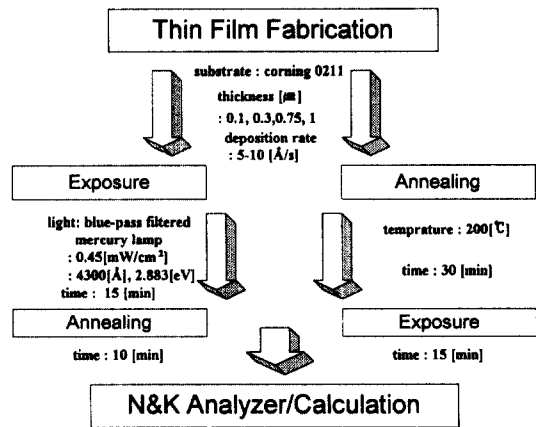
Thin Film Fabrication

substrate : corning 0211

thickness [㎛]

: 0.1, 0.3,0.75, 1

deposition rate

: 5-10 [Å/s]

Exposure

Annealing

light: blue-pass filtered mercury lamp

: 0.45[mW/cm$^2$]

: 4300[Å], 2.883[eV]

time : 15 [min]

temprature : 200[℃]

time : 30 [min]

Annealing

Exposure

time : 10 [min]

time : 15 [min]

N&K Analyzer/Calculation